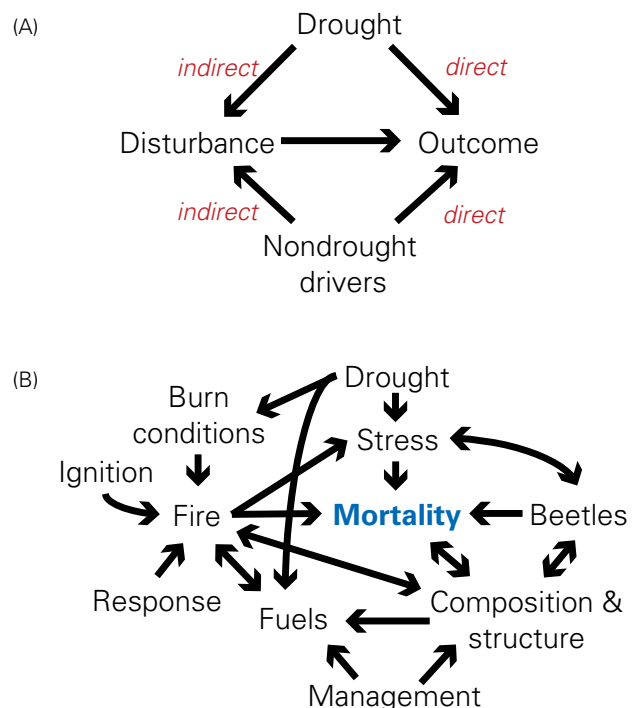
(A)

Drought

indirect

direct

Disturbance

Outcome

indirect

direct

Nondrought drivers

(B)

Drought

Burn conditions

Stress

Ignition

Fire

Mortality

Beetles

Response

Fuels

Composition & structure

Management